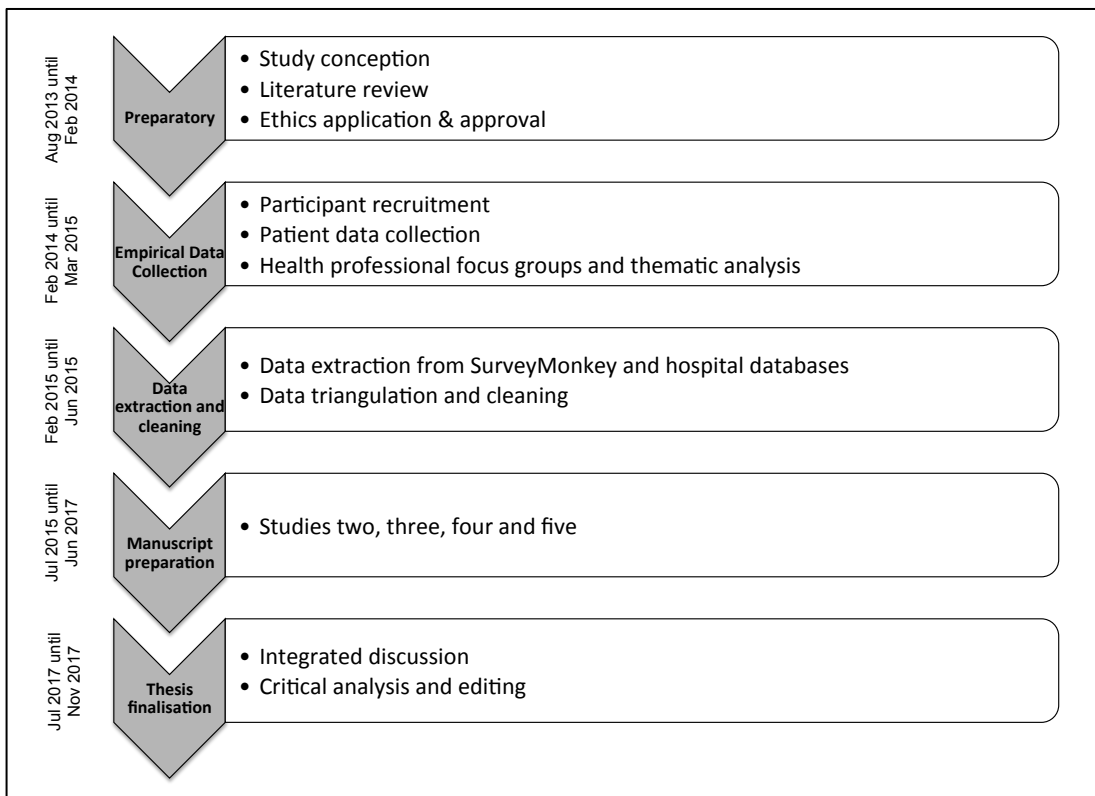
Aug 2013 until Feb 2014

Preparatory

• Study conception
• Literature review
• Ethics application & approval

Feb 2014 until Mar 2015

Empirical Data Collection

• Participant recruitment
• Patient data collection
• Health professional focus groups and thematic analysis

Feb 2015 until Jun 2015

Data extraction and cleaning

• Data extraction from SurveyMonkey and hospital databases
• Data triangulation and cleaning

Jul 2015 until Jun 2017

Manuscript preparation

• Studies two, three, four and five

Jul 2017 until Nov 2017

Thesis finalisation

• Integrated discussion
• Critical analysis and editing